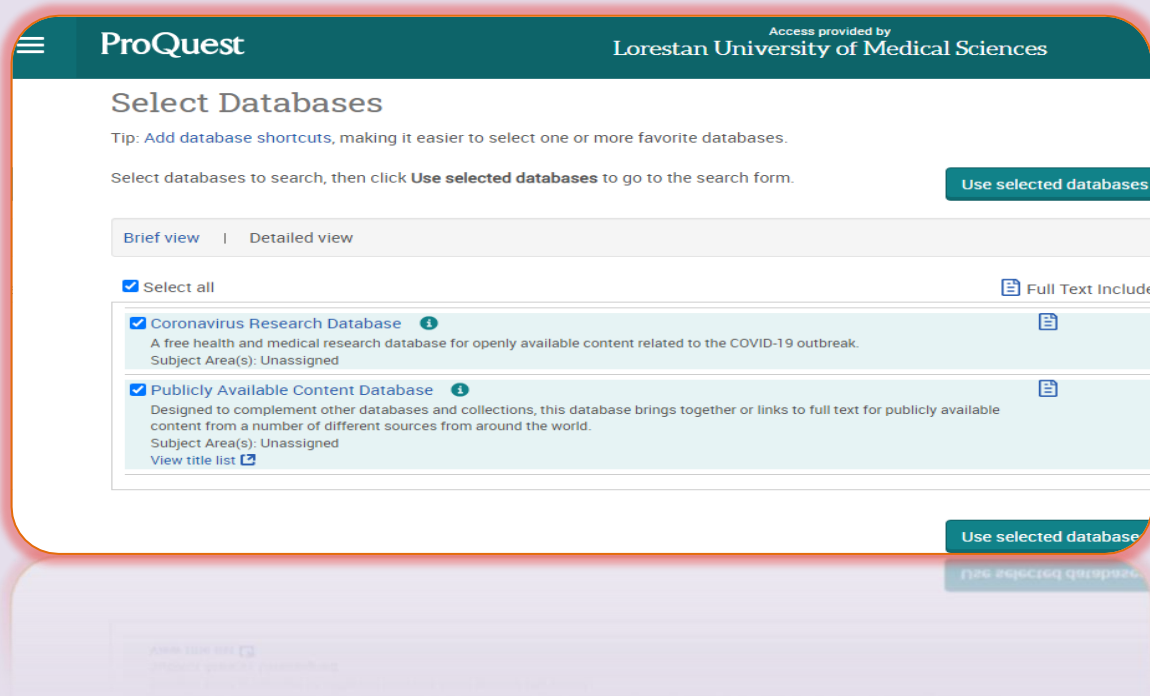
ProQuest

Access provided by
Lorestan University of Medical Sciences

Select Databases

Tip: Add database shortcuts, making it easier to select one or more favorite databases.

Select databases to search, then click **Use selected databases** to go to the search form.

Use selected databases

Brief view | Detailed view

Select all

Full Text Include

Coronavirus Research Database

A free health and medical research database for openly available content related to the COVID-19 outbreak.
Subject Area(s): Unassigned

Publicly Available Content Database

Designed to complement other databases and collections, this database brings together or links to full text for publicly available content from a number of different sources from around the world.
Subject Area(s): Unassigned
View title list

Use selected database